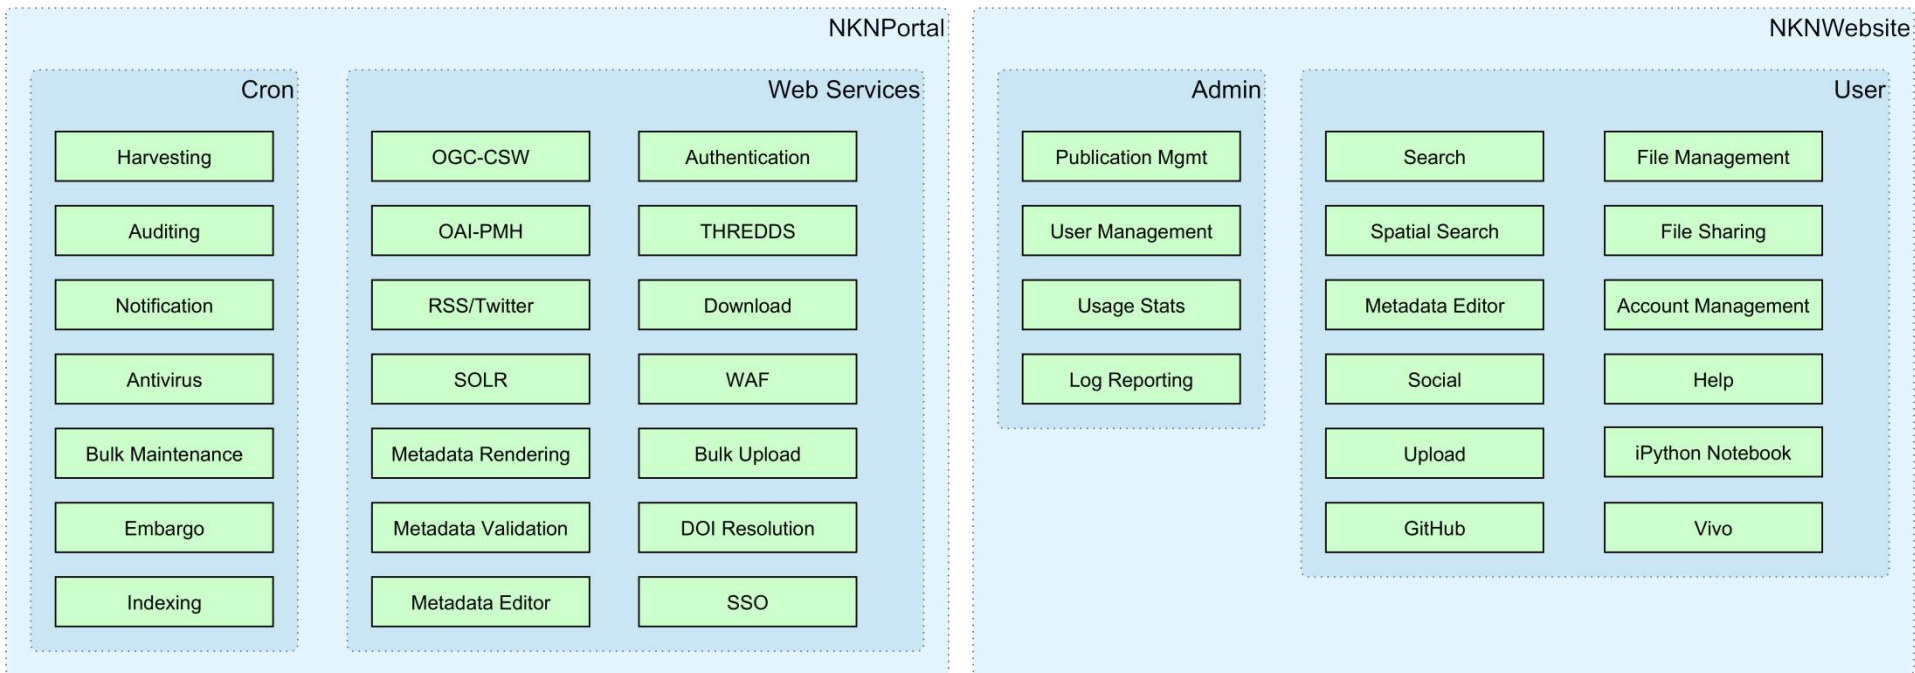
NKNPortal

Cron

Harvesting

Auditing

Notification

Antivirus

Bulk Maintenance

Embargo

Indexing

Web Services

OGC-CSW

Authentication

OAI-PMH

THREDDS

RSS/Twitter

Download

SOLR

WAF

Metadata Rendering

Bulk Upload

Metadata Validation

DOI Resolution

Metadata Editor

SSO

NKNWebsite

Admin

Publication Mgmt

User Management

Usage Stats

Log Reporting

User

Search

File Management

Spatial Search

File Sharing

Metadata Editor

Account Management

Social

Help

Upload

iPython Notebook

GitHub

Vivo